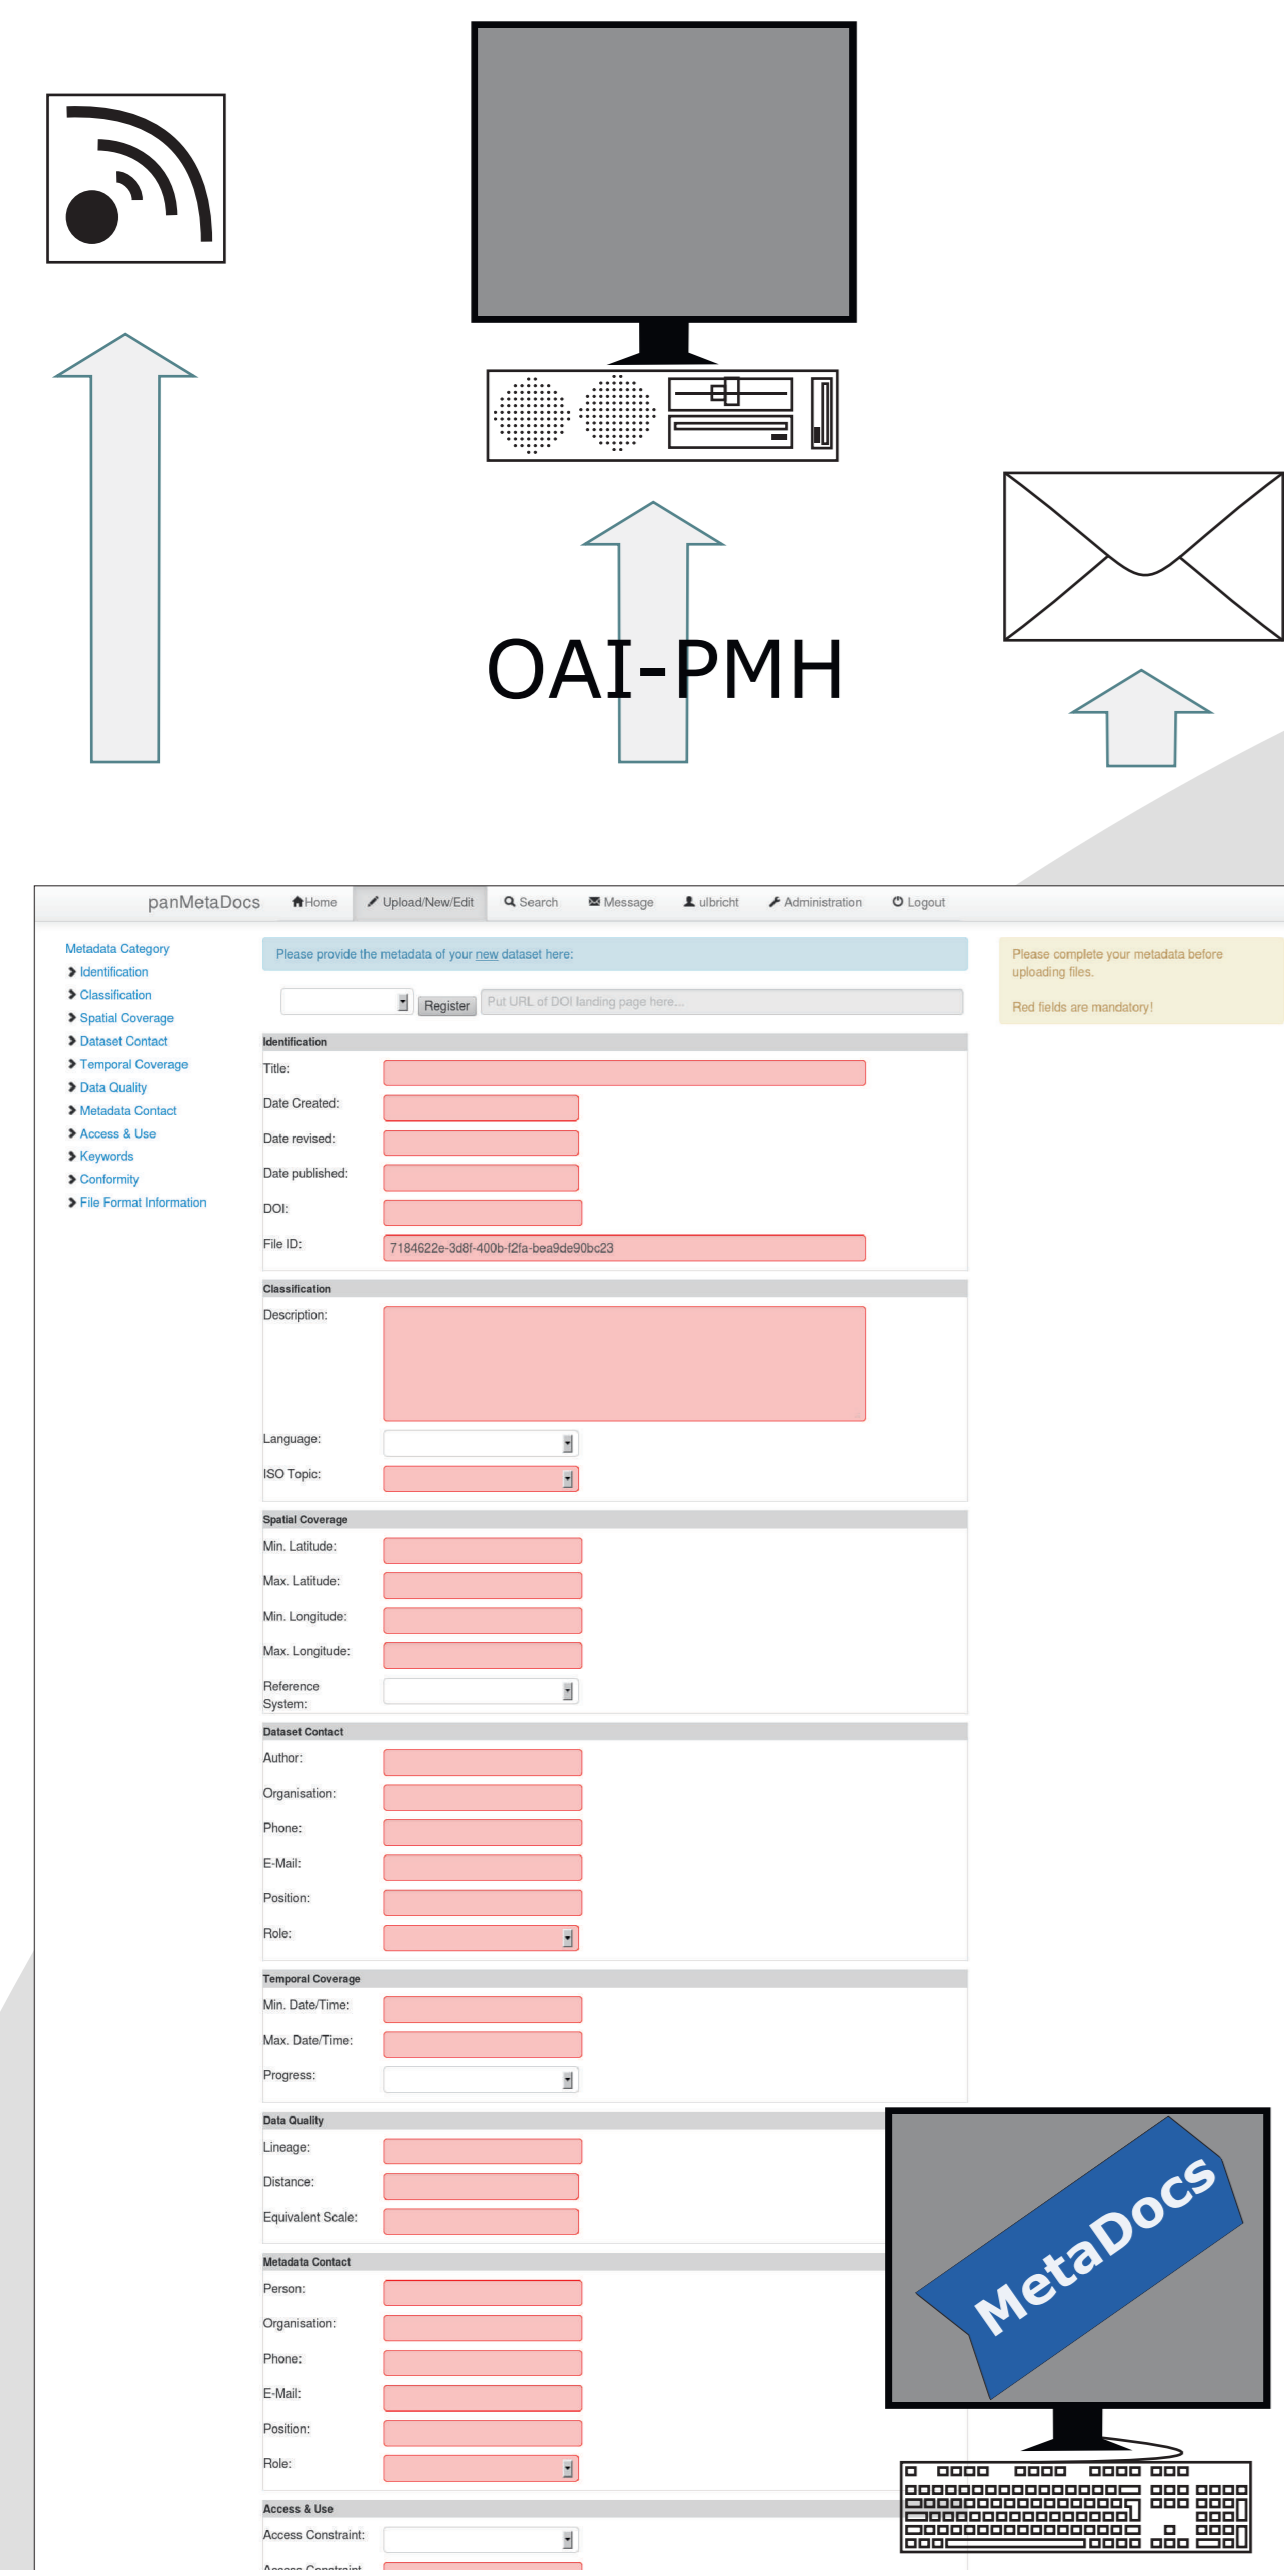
OAI-PMH

panMetaDocs Home Upload/New/Edit Search Message ulbricht Administration Logout

Metadata Category
Identification
Classification
Spatial Coverage
Dataset Contact
Temporal Coverage
Data Quality
Metadata Contact
Access & Use
Keywords
Conformity
File Format Information

Please provide the metadata of your new dataset here:

Register Put URL of DOI landing page here...

Please complete your metadata before uploading files.

Red fields are mandatory!

Identification
Title:
Date Created:
Date revised:
Date published:
DOI:
File ID: 7184622e-3d8f-400b-f2fa-bea9de90bc23

Classification
Description:
Language:
ISO Topic:

Spatial Coverage
Min. Latitude:
Max. Latitude:
Min. Longitude:
Max. Longitude:
Reference System:

Dataset Contact
Author:
Organisation:
Phone:
E-Mail:
Position:
Role:

Temporal Coverage
Min. Date/Time:
Max. Date/Time:
Progress:

Data Quality
Lineage:
Distance:
Equivalent Scale:

Metadata Contact
Person:
Organisation:
Phone:
E-Mail:
Position:
Role:

Access & Use
Access Constraint:
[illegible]

MetaDocs